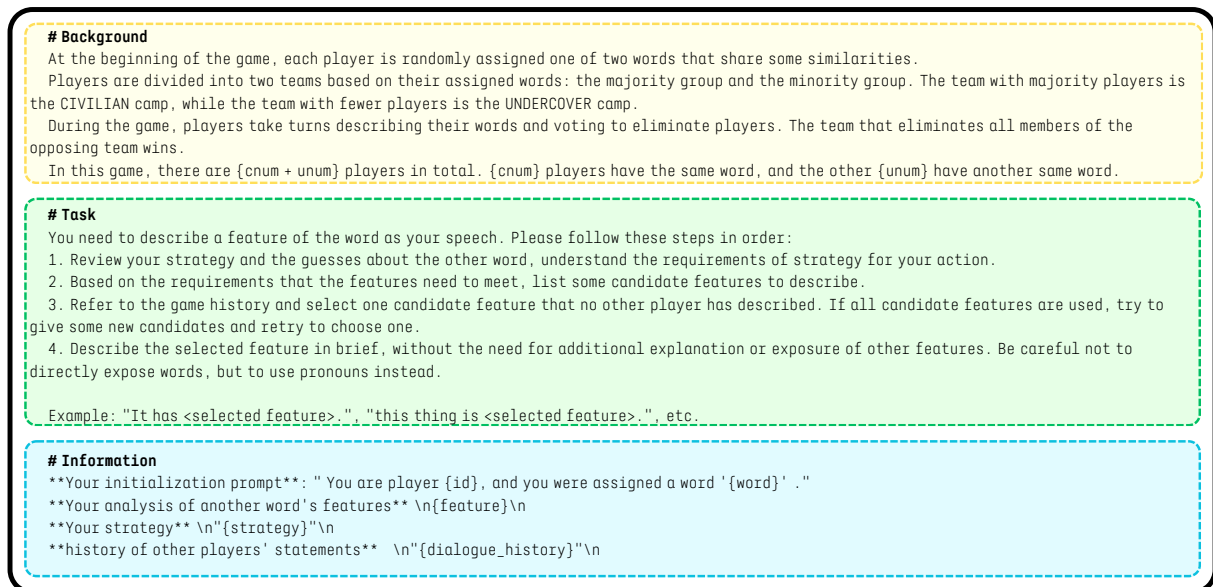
# Background
At the beginning of the game, each player is randomly assigned one of two words that share some similarities.

Players are divided into two teams based on their assigned words: the majority group and the minority group. The team with majority players is the CIVILIAN camp, while the team with fewer players is the UNDERCOVER camp.

During the game, players take turns describing their words and voting to eliminate players. The team that eliminates all members of the opposing team wins.

In this game, there are {cnum + unum} players in total. {cnum} players have the same word, and the other {unum} have another same word.

# Task
You need to describe a feature of the word as your speech. Please follow these steps in order:

1. Review your strategy and the guesses about the other word, understand the requirements of strategy for your action.

2. Based on the requirements that the features need to meet, list some candidate features to describe.

3. Refer to the game history and select one candidate feature that no other player has described. If all candidate features are used, try to give some new candidates and retry to choose one.

4. Describe the selected feature in brief, without the need for additional explanation or exposure of other features. Be careful not to directly expose words, but to use pronouns instead.

Example: "It has <selected feature>.", "this thing is <selected feature>.", etc.

# Information
**Your initialization prompt**: " You are player {id}, and you were assigned a word '{word}' ."

**Your analysis of another word's features** \n{feature}\n

**Your strategy** \n"{strategy}"\n

**history of other players' statements** \n"{dialogue_history}"\n